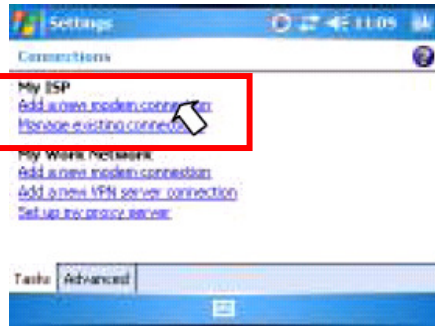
Settings 11:09 ok

Connections

My ISP
Add a new modem connection
Manage existing connections

My Work Network
Add a new modem connection
Add a new VPN server connection
Set up my proxy server

Tasks Advanced